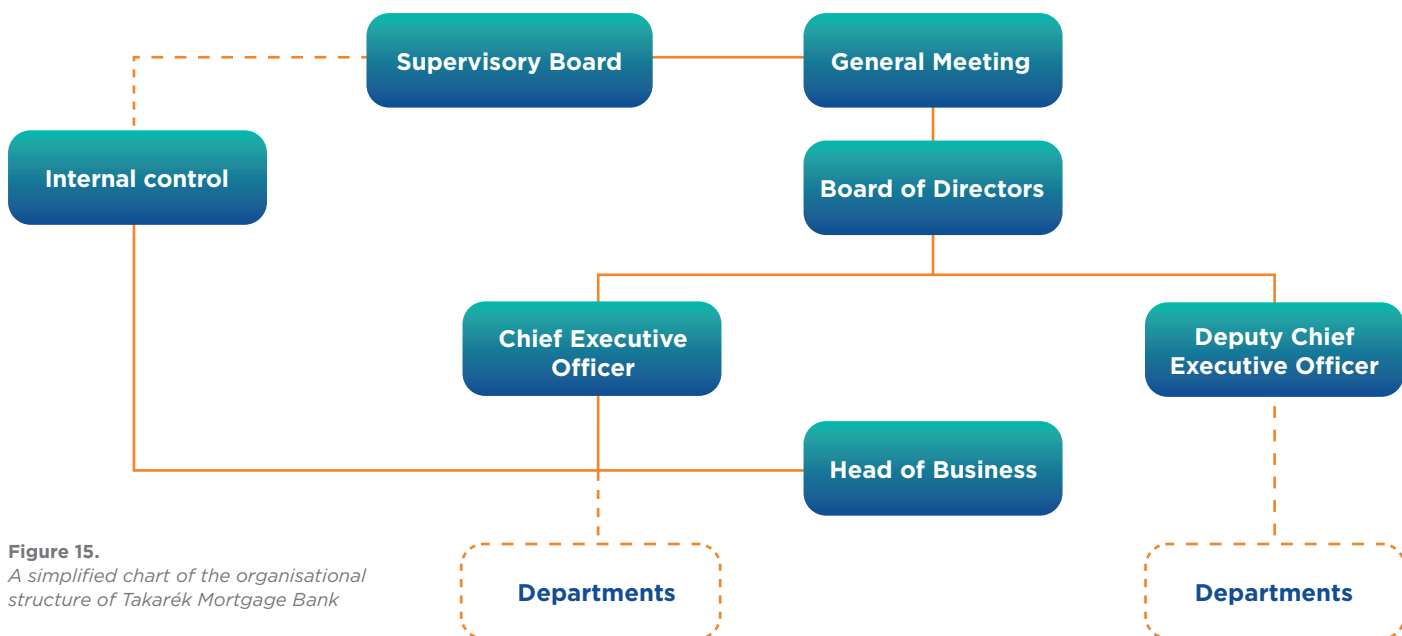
Supervisory Board

General Meeting

Internal control

Board of Directors

Chief Executive Officer

Deputy Chief Executive Officer

Head of Business

Figure 15.
A simplified chart of the organisational structure of Takarék Mortgage Bank

Departments

Departments